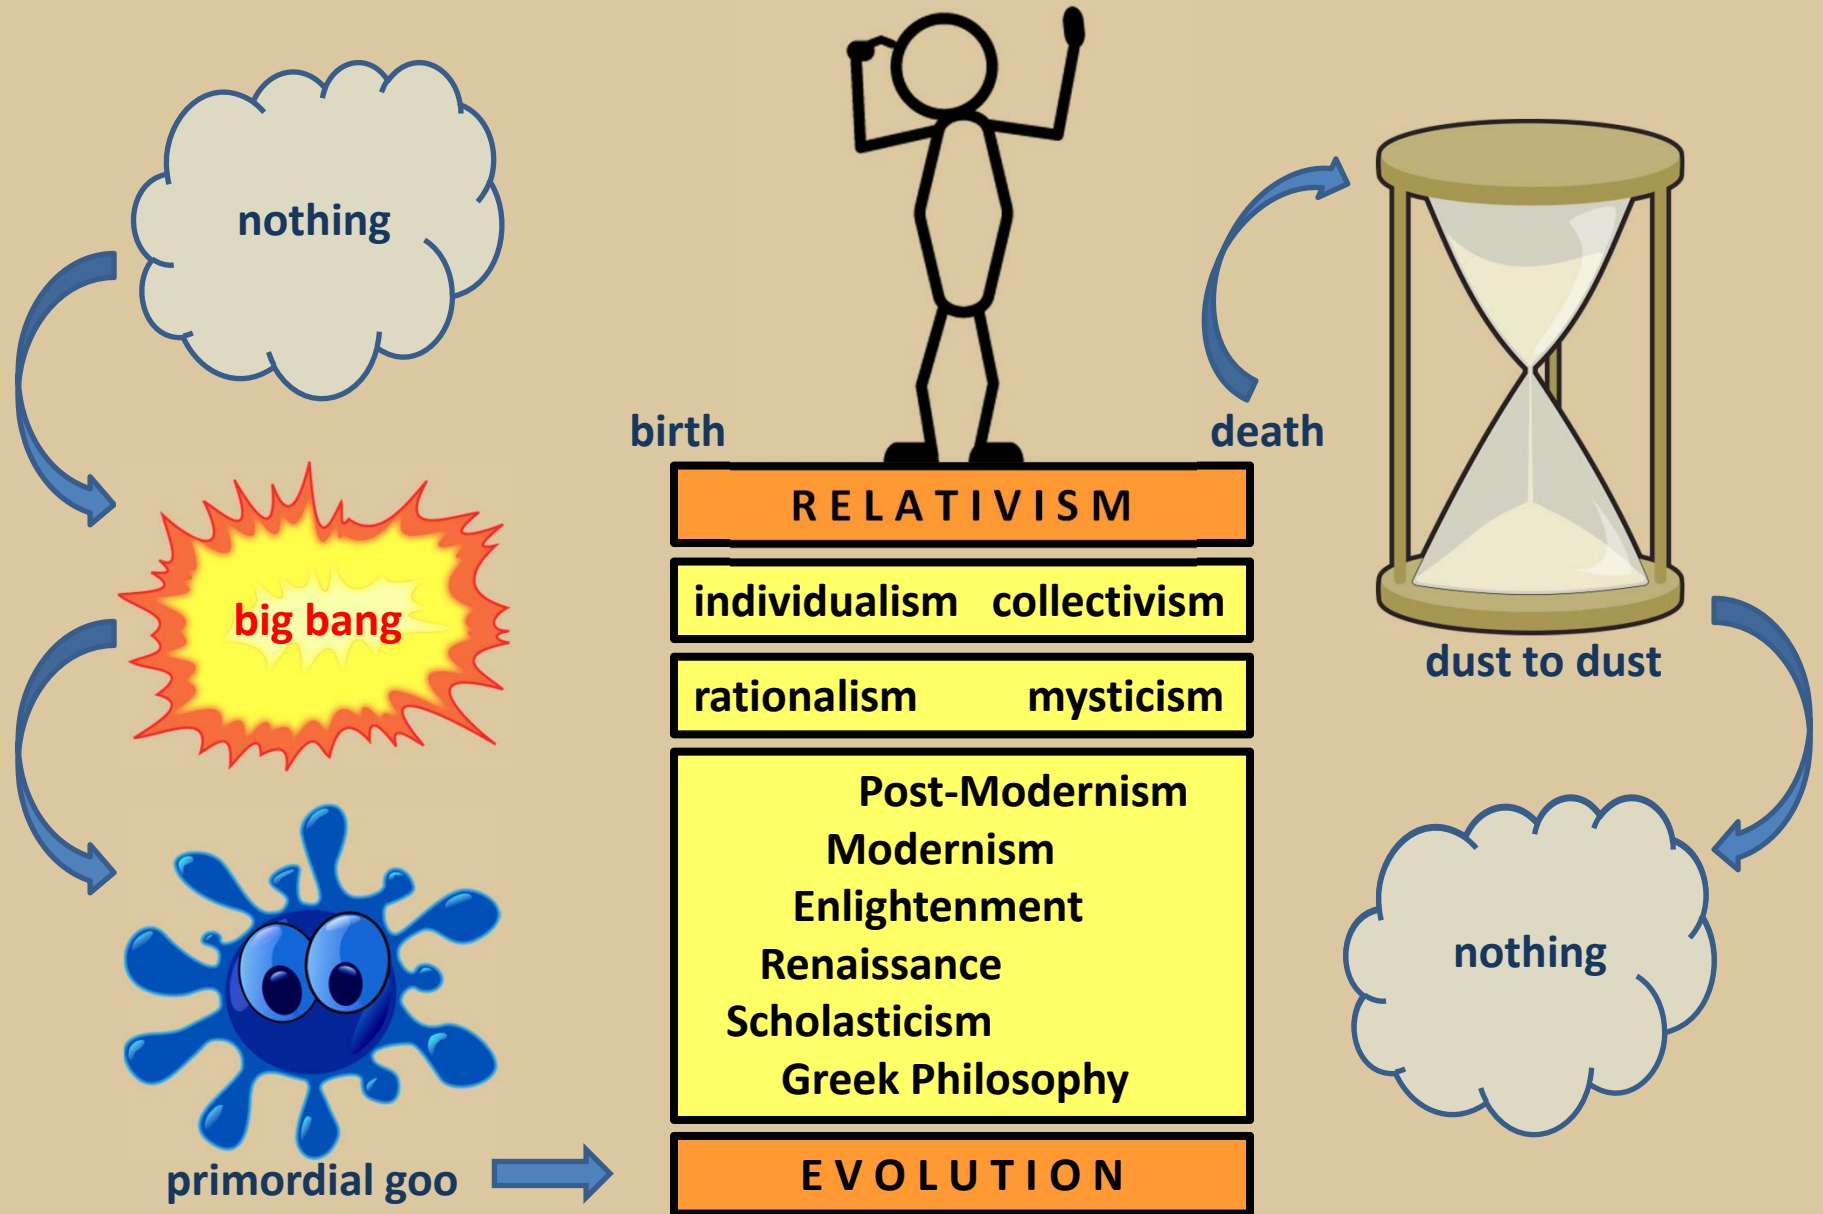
nothing

big bang

primordial goo

birth

death

RELATIVISM

individualism collectivism

rationalism mysticism

Post-Modernism
Modernism
Enlightenment
Renaissance
Scholasticism
Greek Philosophy

EVOLUTION

dust to dust

nothing